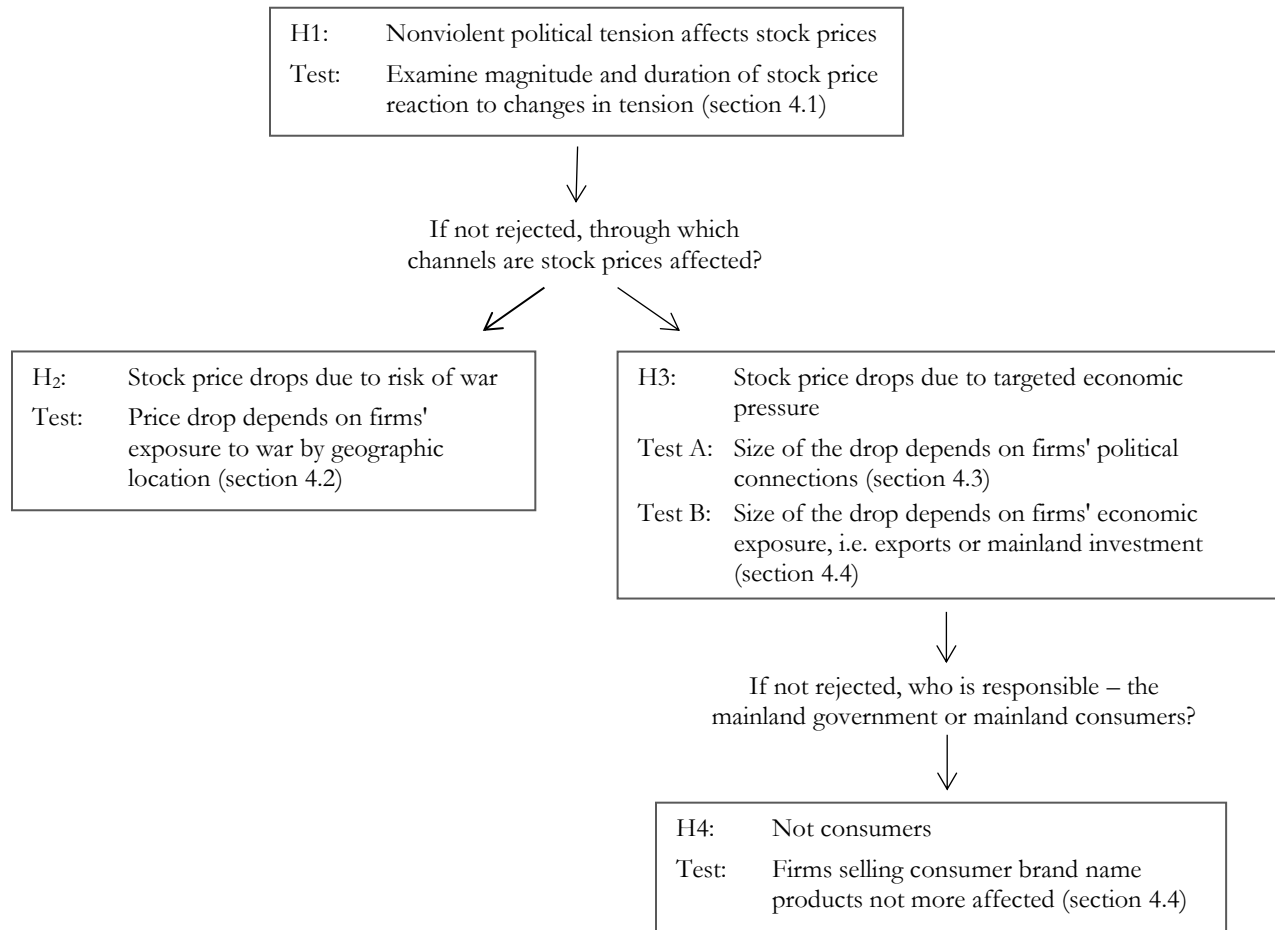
H1: Nonviolent political tension affects stock prices
Test: Examine magnitude and duration of stock price reaction to changes in tension (section 4.1)

If not rejected, through which channels are stock prices affected?

H$_2$: Stock price drops due to risk of war
Test: Price drop depends on firms' exposure to war by geographic location (section 4.2)

H3: Stock price drops due to targeted economic pressure
Test A: Size of the drop depends on firms' political connections (section 4.3)
Test B: Size of the drop depends on firms' economic exposure, i.e. exports or mainland investment (section 4.4)

If not rejected, who is responsible – the mainland government or mainland consumers?

H4: Not consumers
Test: Firms selling consumer brand name products not more affected (section 4.4)